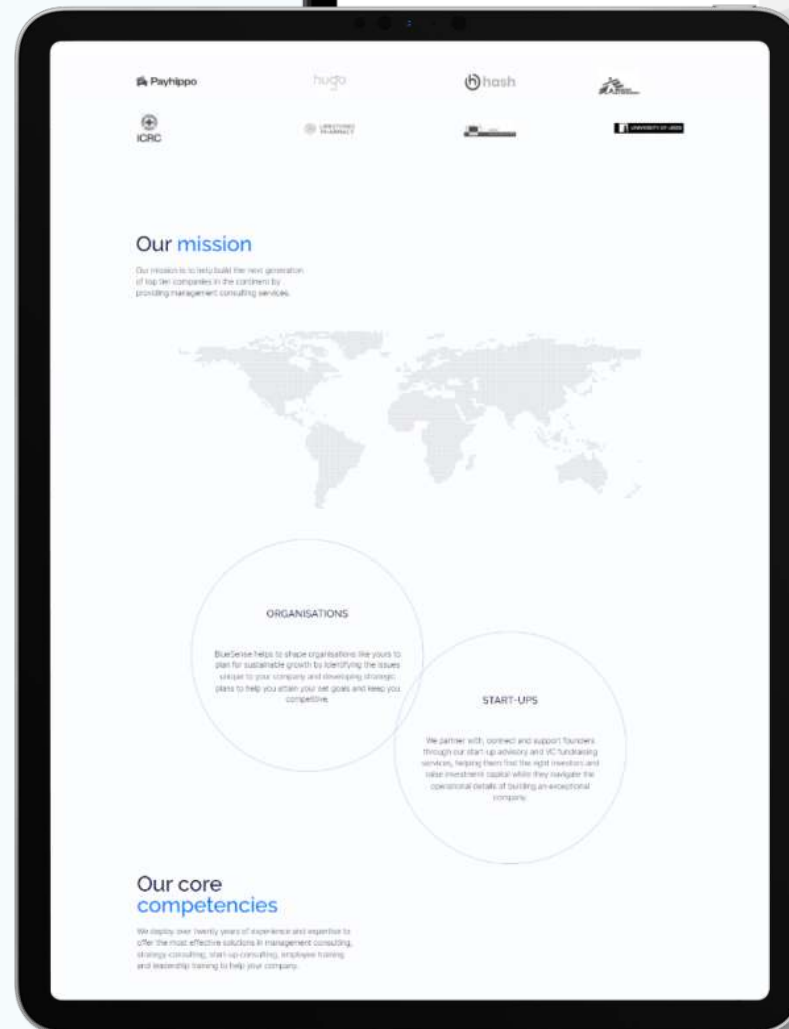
Payhippo

hugo

hash

ICRC

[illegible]

UNIVERSITY OF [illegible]

Our mission

Our mission is to help build the next generation of top tier companies in the continent by providing management consulting services.

ORGANISATIONS

BlueSense helps to shape organisations like yours to plan for sustainable growth by identifying the issues unique to your company and developing strategic plans to help you attain your set goals and keep you competitive.

START-UPS

We partner with, connect and support founders through our start-up advisory and VC fundraising services, helping them find the right investors and raise investment capital while they navigate the operational details of building an exceptional company.

Our core competencies

We deploy over twenty years of experience and expertise to offer the most effective solutions in management consulting, strategy consulting, start-up consulting, employee training and leadership training to help your company.